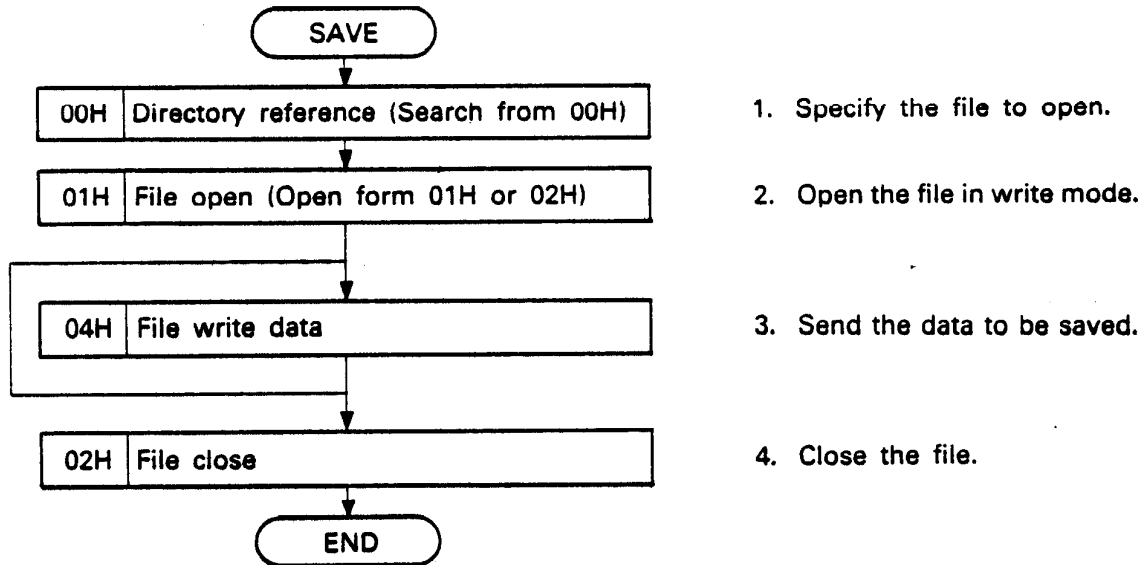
SAVE

00H Directory reference (Search from 00H)

1. Specify the file to open.

01H File open (Open form 01H or 02H)

2. Open the file in write mode.

04H File write data

3. Send the data to be saved.

02H File close

4. Close the file.

END